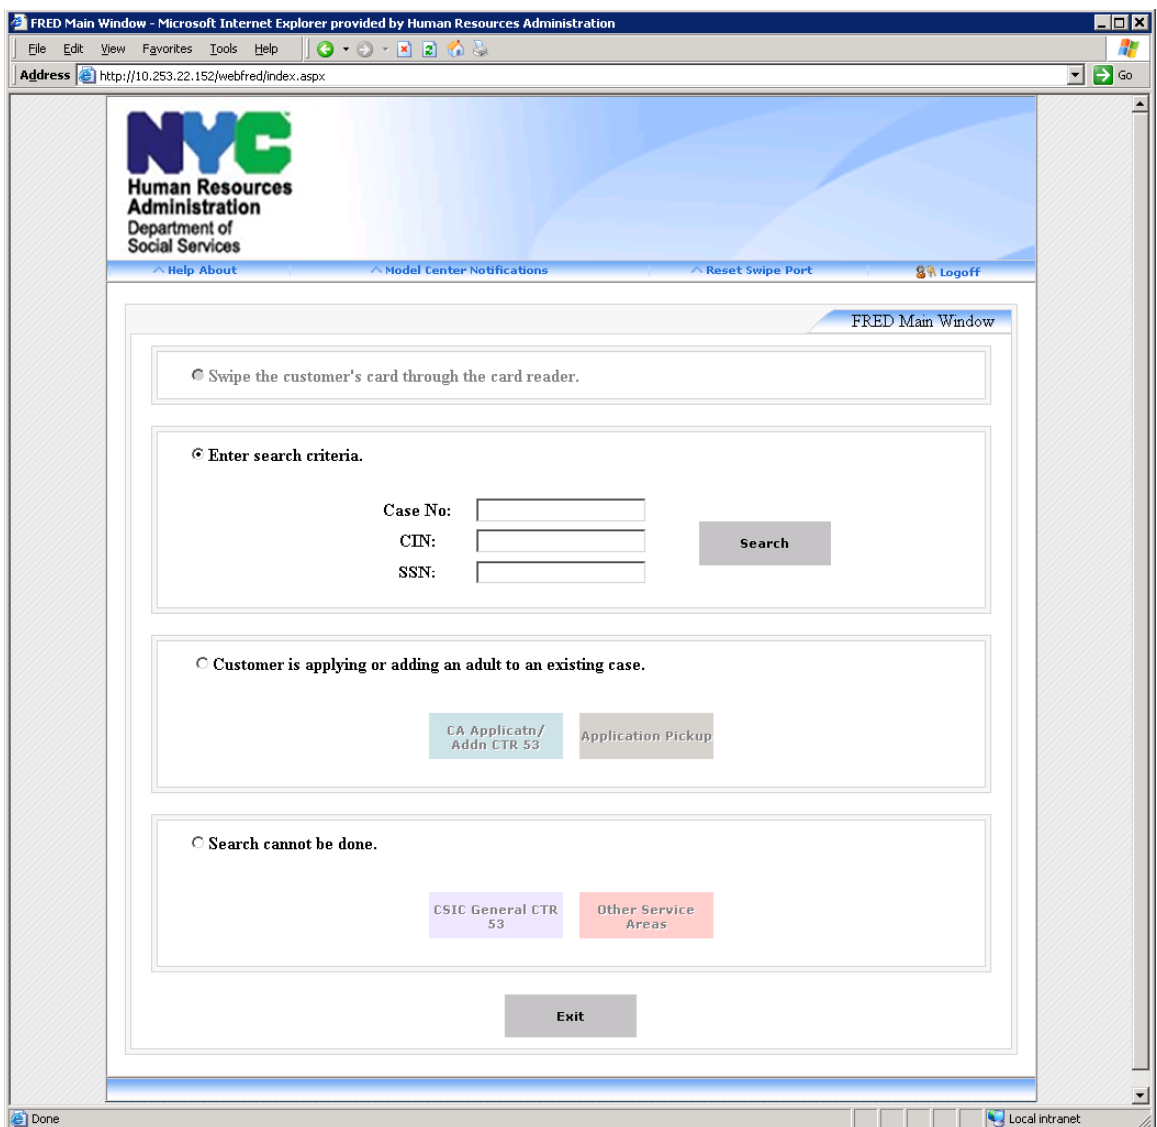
FRED Main Window - Microsoft Internet Explorer provided by Human Resources Administration

File Edit View Favorites Tools Help

Address http://10.253.22.152/webfred/index.aspx Go

NYC
Human Resources Administration
Department of Social Services

Help About
Model Center Notifications
Reset Swipe Port
Logoff

FRED Main Window

Swipe the customer's card through the card reader.

Enter search criteria.

Case No:
CIN:
SSN:

Search

Customer is applying or adding an adult to an existing case.

CA Applicatn/ Addn CTR 53
Application Pickup

Search cannot be done.

CSIC General CTR 53
Other Service Areas

Exit

Done
Local intranet